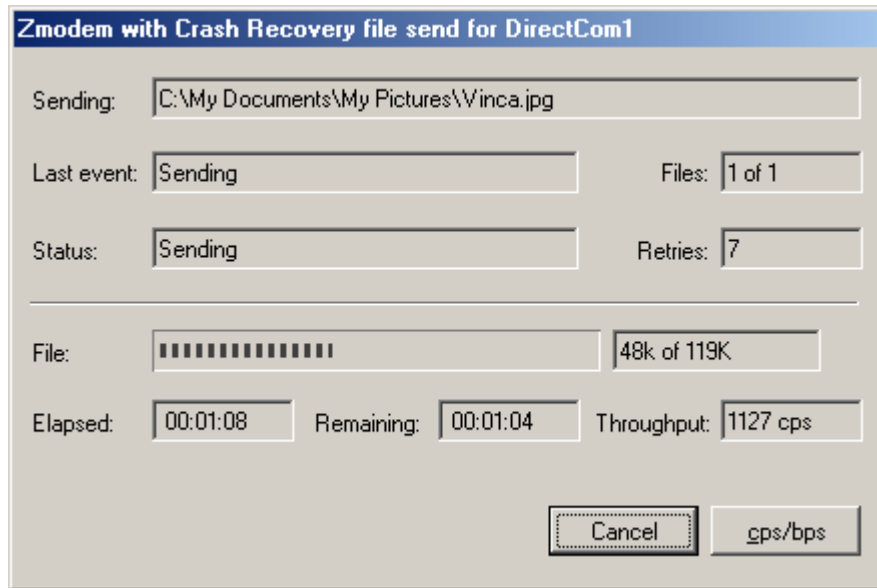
Zmodem with Crash Recovery file send for DirectCom1

Sending: C:\My Documents\My Pictures\Vinca.jpg

Last event: Sending

Files: 1 of 1

Status: Sending

Retries: 7

File:

48k of 119K

Elapsed: 00:01:08

Remaining: 00:01:04

Throughput: 1127 cps

Cancel

cps/bps